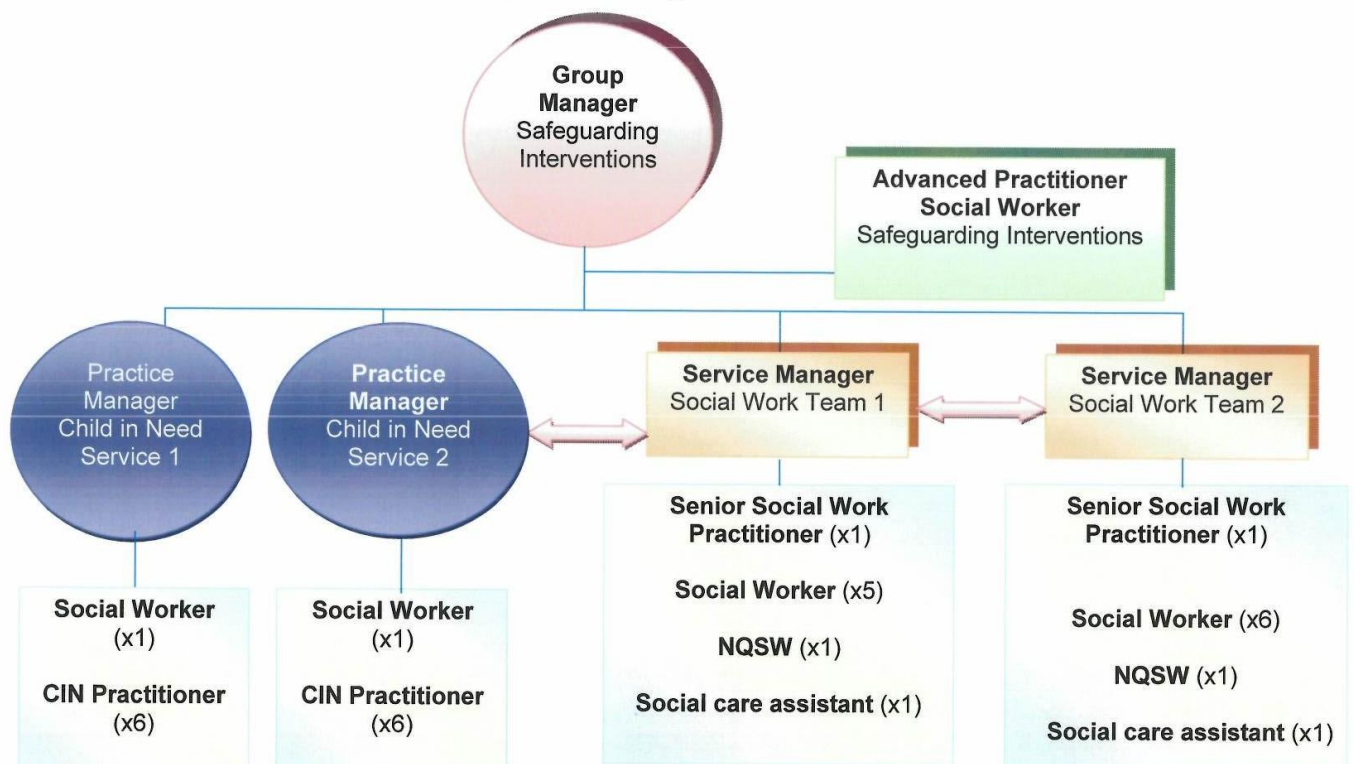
Group Manager
Safeguarding Interventions

Advanced Practitioner Social Worker
Safeguarding Interventions

Practice Manager
Child in Need Service 1

Practice Manager
Child in Need Service 2

Service Manager
Social Work Team 1

Service Manager
Social Work Team 2

Social Worker (x1)

CIN Practitioner (x6)

Social Worker (x1)

CIN Practitioner (x6)

Senior Social Work Practitioner (x1)

Social Worker (x5)

NQSW (x1)

Social care assistant (x1)

Senior Social Work Practitioner (x1)

Social Worker (x6)

NQSW (x1)

Social care assistant (x1)